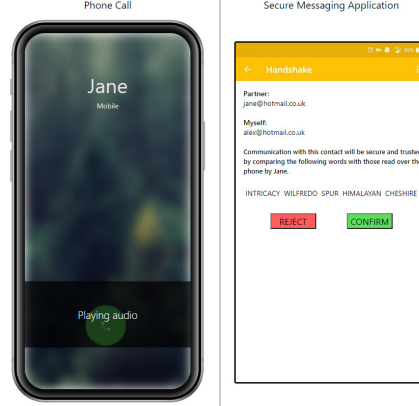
Phone Call

Jane
Mobile

Playing audio

Secure Messaging Application

Handshake

Partner:
jane@hotmail.co.uk

Myself:
alex@hotmail.co.uk

Communication with this contact will be secure and truste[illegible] by comparing the following words with those read over th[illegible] phone by Jane.

INTRICACY WILFREDO SPUR HIMALAYAN CHESHIRE

REJECT

CONFIRM